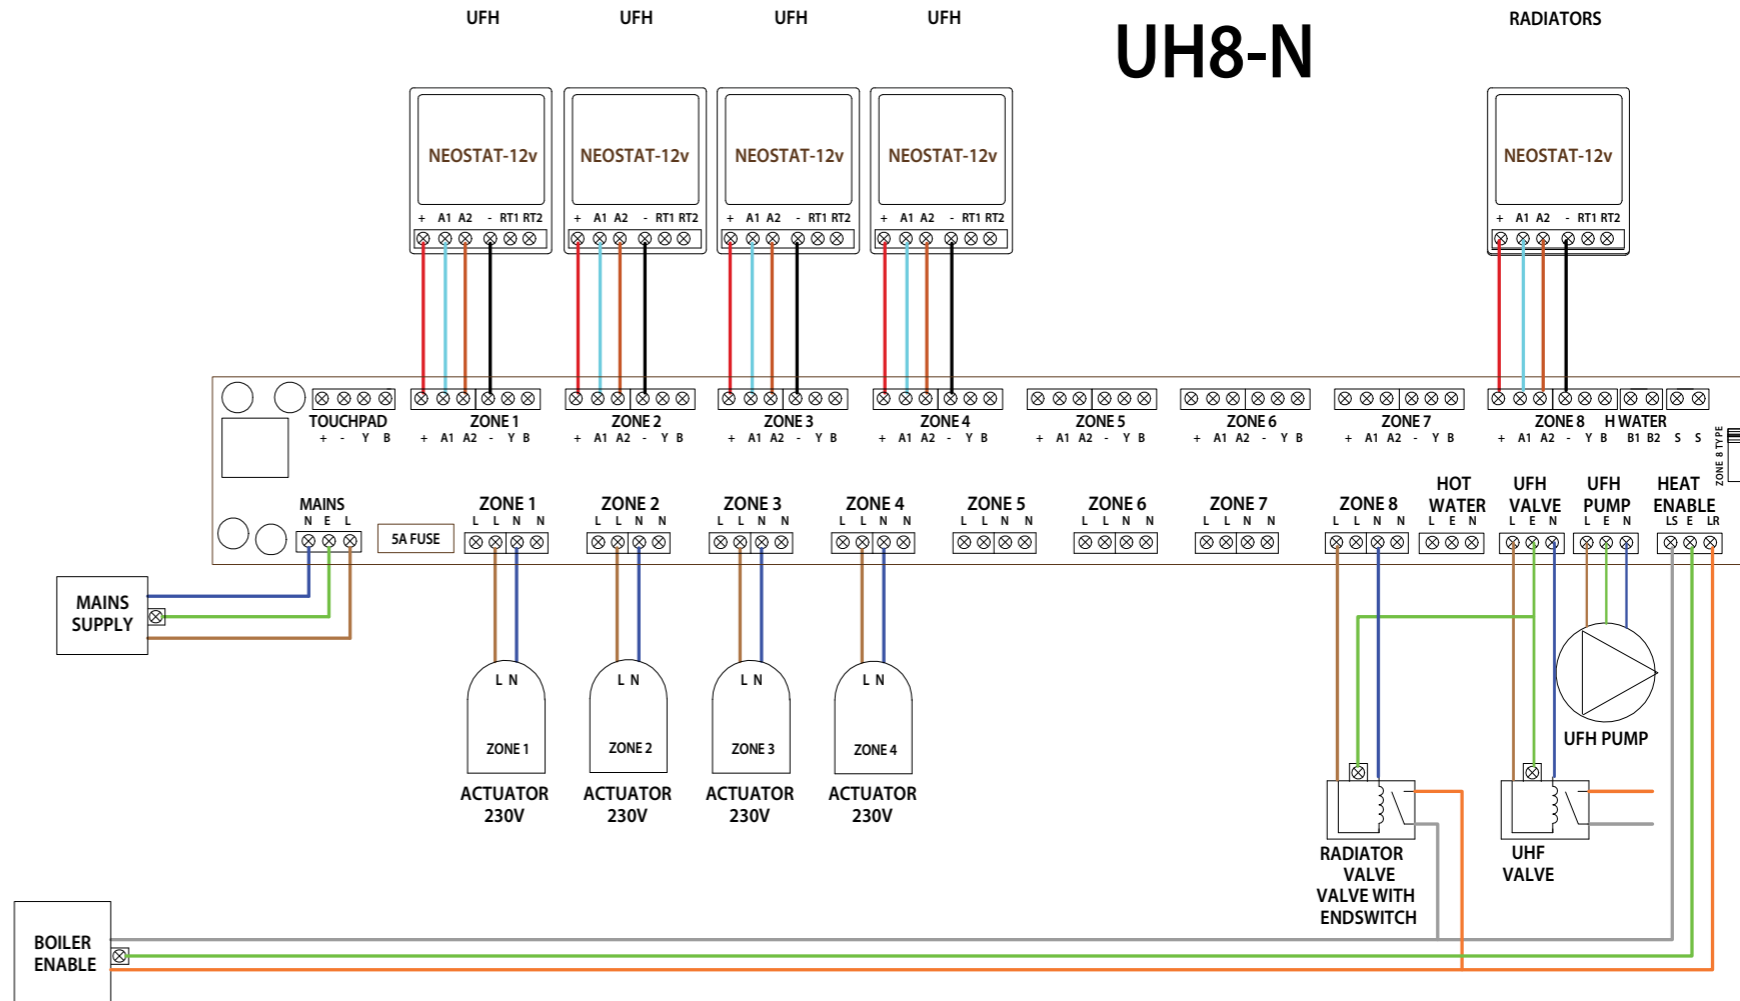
UFH UFH UFH UFH

UH8-N

RADIATORS

NEOSTAT-12v
+ A1 A2 - RT1 RT2

NEOSTAT-12v
+ A1 A2 - RT1 RT2

NEOSTAT-12v
+ A1 A2 - RT1 RT2

NEOSTAT-12v
+ A1 A2 - RT1 RT2

NEOSTAT-12v
+ A1 A2 - RT1 RT2

TOUCHPAD
+ - Y B

ZONE 1
+ A1 A2 - Y B

ZONE 2
+ A1 A2 - Y B

ZONE 3
+ A1 A2 - Y B

ZONE 4
+ A1 A2 - Y B

ZONE 5
+ A1 A2 - Y B

ZONE 6
+ A1 A2 - Y B

ZONE 7
+ A1 A2 - Y B

ZONE 8
+ A1 A2 - Y B

H WATER
B1 B2 S S

ZONE 8 TYPE

MAINS
N E L

5A FUSE

ZONE 1
L L N N

ZONE 2
L L N N

ZONE 3
L L N N

ZONE 4
L L N N

ZONE 5
L L N N

ZONE 6
L L N N

ZONE 7
L L N N

ZONE 8
L L N N

HOT WATER
L E N

UFH VALVE
L E N

UFH PUMP
L E N

HEAT ENABLE
LS E LR

MAINS SUPPLY

L N
ZONE 1
ACTUATOR 230V

L N
ZONE 2
ACTUATOR 230V

L N
ZONE 3
ACTUATOR 230V

L N
ZONE 4
ACTUATOR 230V

UFH PUMP

RADIATOR VALVE VALVE WITH ENDSWITCH

UHF VALVE

BOILER ENABLE